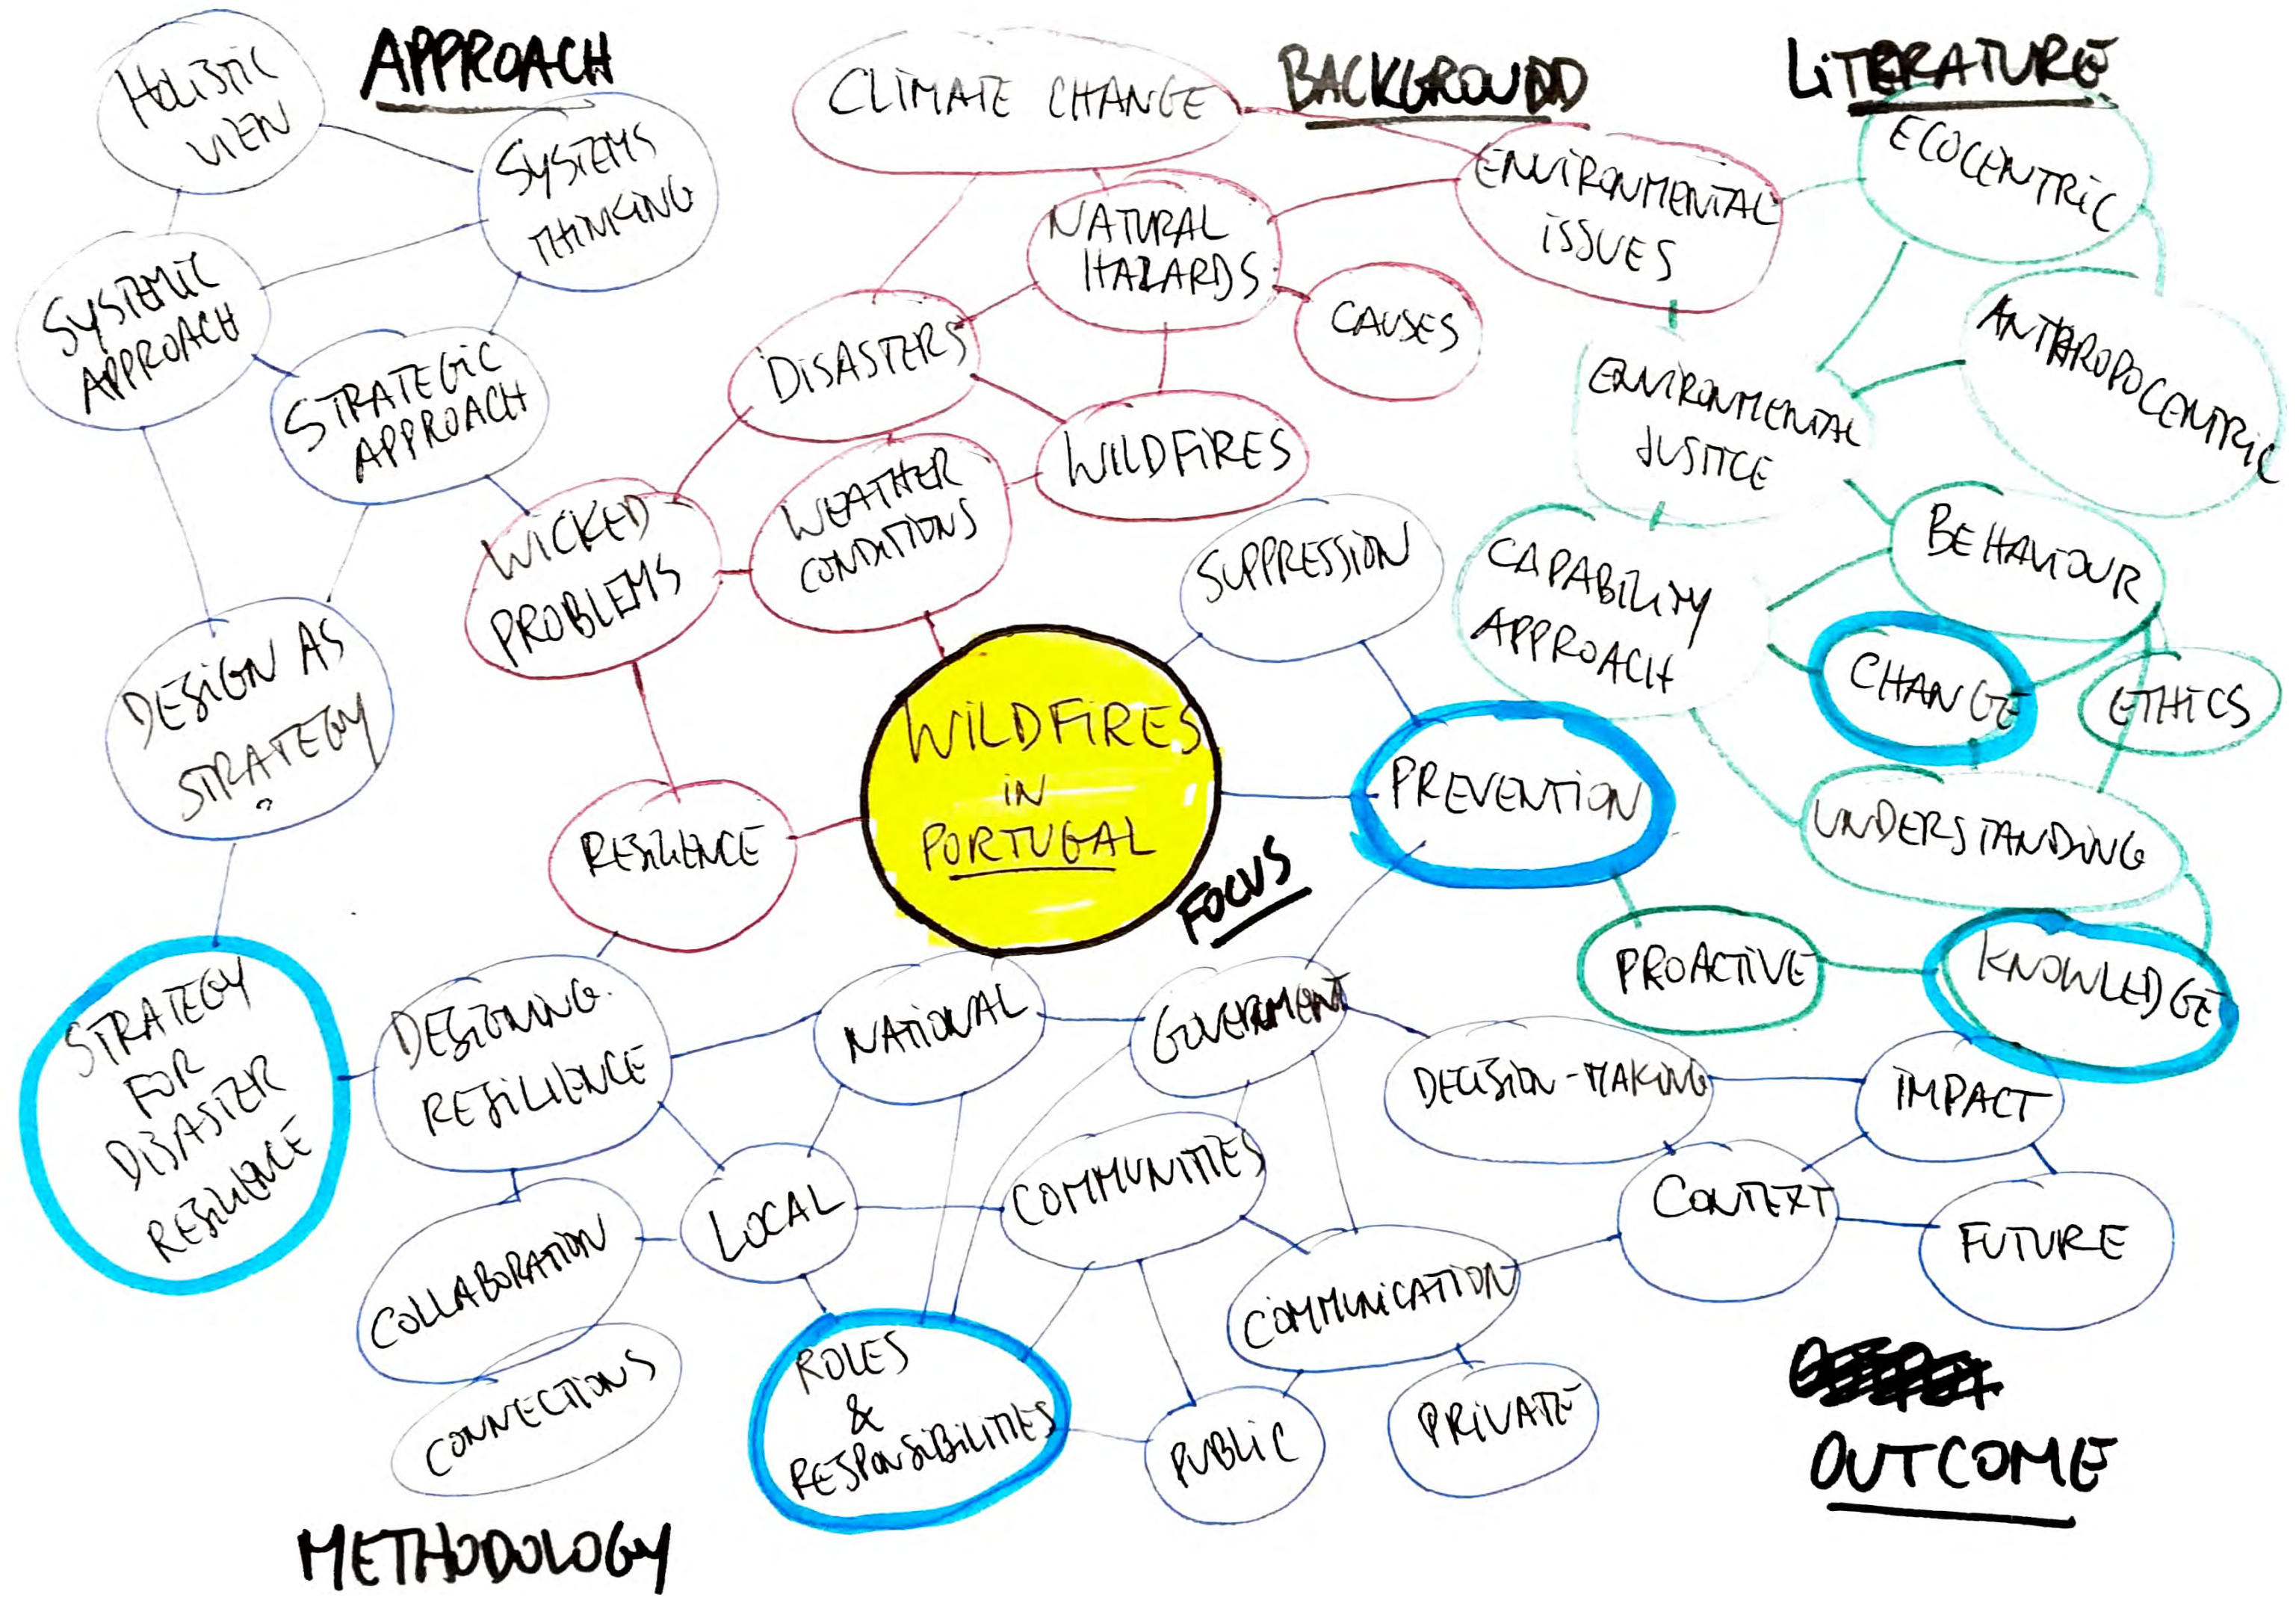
APPROACH

HOLISTIC VIEW

SYSTEMS THINKING

SYSTEMIC APPROACH

STRATEGIC APPROACH

DESIGN AS STRATEGY

CLIMATE CHANGE

BACKGROUND

LITERATURE

ENVIRONMENTAL ISSUES

ECOCENTRIC

NATURAL HAZARDS

CAUSES

DISASTERS

WILDFIRES

ANTHROPOCENTRIC

ENVIRONMENTAL JUSTICE

WICKED PROBLEMS

WEATHER CONDITIONS

SUPPRESSION

CAPABILITY APPROACH

BEHAVIOUR

CHANGE

ETHICS

WILDFIRES IN PORTUGAL

FOCUS

PREVENTION

UNDERSTANDING

RESILIENCE

PROACTIVE

KNOWLEDGE

STRATEGY FOR DISASTER RESILIENCE

DESIGNING RESILIENCE

NATIONAL

GOVERNMENT

DECISION-MAKING

IMPACT

CONTEXT

FUTURE

LOCAL

COMMUNITIES

COLLABORATION

COMMUNICATION

CONNECTIONS

ROLES & RESPONSIBILITIES

PUBLIC

PRIVATE

OUTCOME

METHODOLOGY